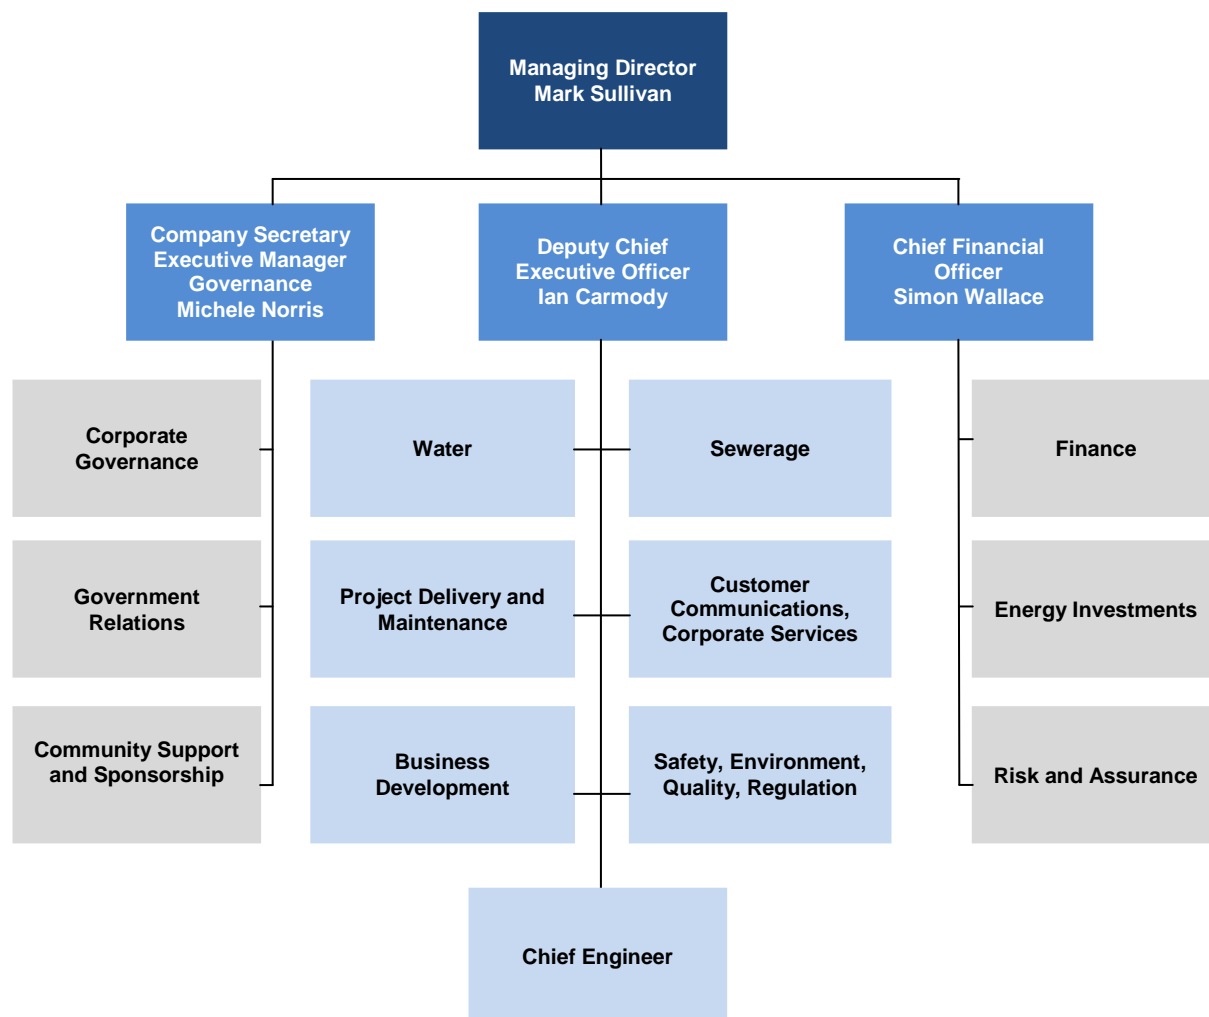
Managing Director
Mark Sullivan

Company Secretary
Executive Manager
Governance
Michele Norris

Deputy Chief
Executive Officer
Ian Carmody

Chief Financial
Officer
Simon Wallace

Corporate
Governance

Government
Relations

Community Support
and Sponsorship

Water

Sewerage

Project Delivery and
Maintenance

Customer
Communications,
Corporate Services

Business
Development

Safety, Environment,
Quality, Regulation

Finance

Energy Investments

Risk and Assurance

Chief Engineer